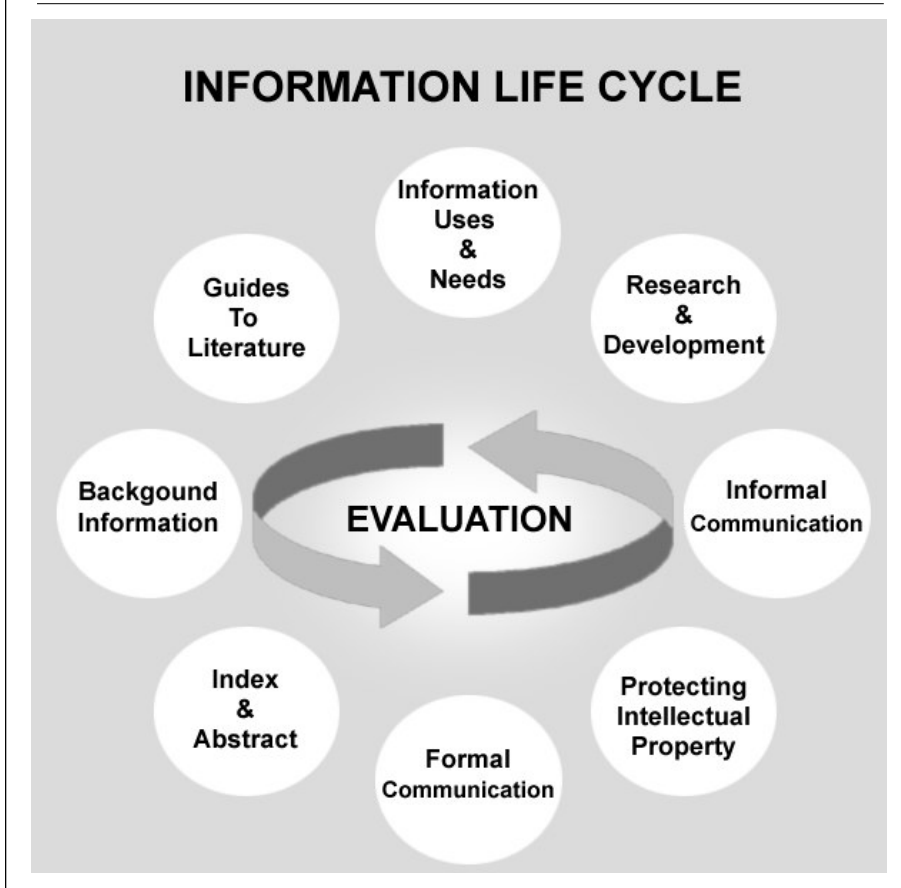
INFORMATION LIFE CYCLE

Information Uses & Needs

Research & Development

Informal Communication

Protecting Intellectual Property

Formal Communication

Index & Abstract

Backgound Information

Guides To Literature

EVALUATION